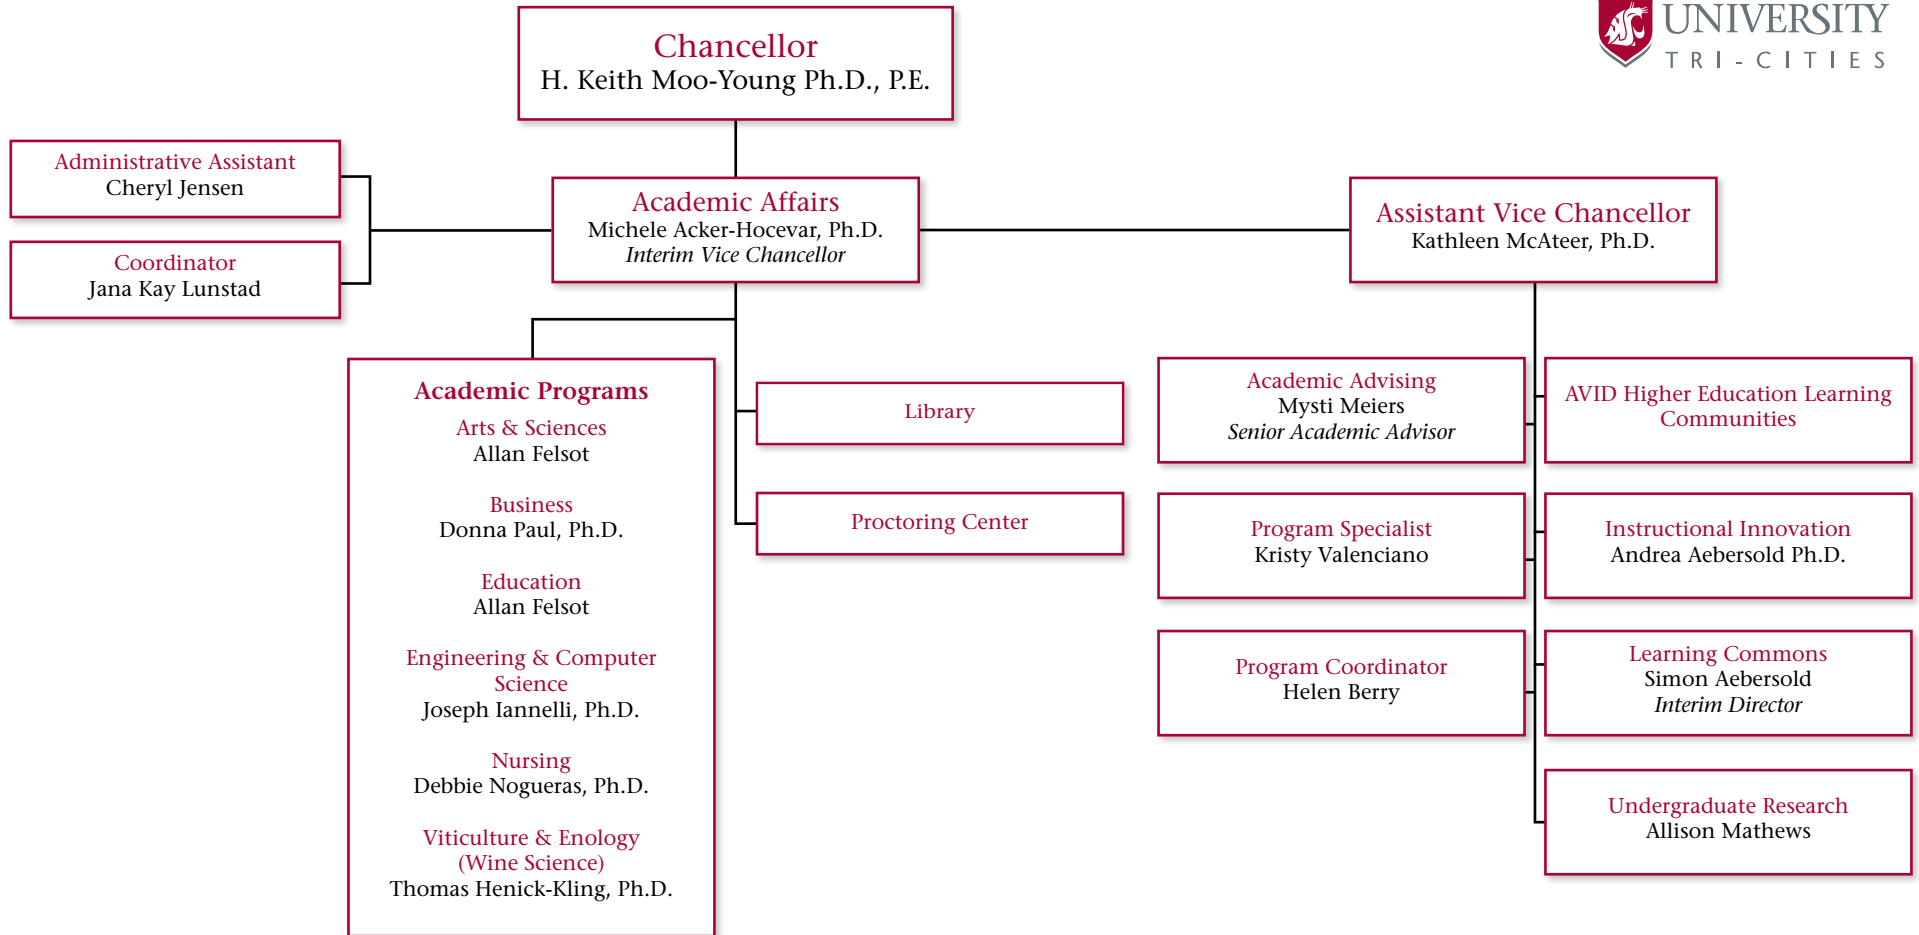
UNIVERSITY
TRI-CITIES

Chancellor
H. Keith Moo-Young Ph.D., P.E.

Administrative Assistant
Cheryl Jensen

Coordinator
Jana Kay Lunstad

Academic Affairs
Michele Acker-Hocevar, Ph.D.
*Interim Vice Chancellor*

Assistant Vice Chancellor
Kathleen McAteer, Ph.D.

Academic Programs

Arts & Sciences
Allan Felsot

Business
Donna Paul, Ph.D.

Education
Allan Felsot

Engineering & Computer Science
Joseph Iannelli, Ph.D.

Nursing
Debbie Nogueras, Ph.D.

Viticulture & Enology (Wine Science)
Thomas Henick-Kling, Ph.D.

Library

Proctoring Center

Academic Advising
Mysti Meiers
*Senior Academic Advisor*

AVID Higher Education Learning Communities

Program Specialist
Kristy Valenciano

Instructional Innovation
Andrea Aebersold Ph.D.

Program Coordinator
Helen Berry

Learning Commons
Simon Aebersold
*Interim Director*

Undergraduate Research
Allison Mathews